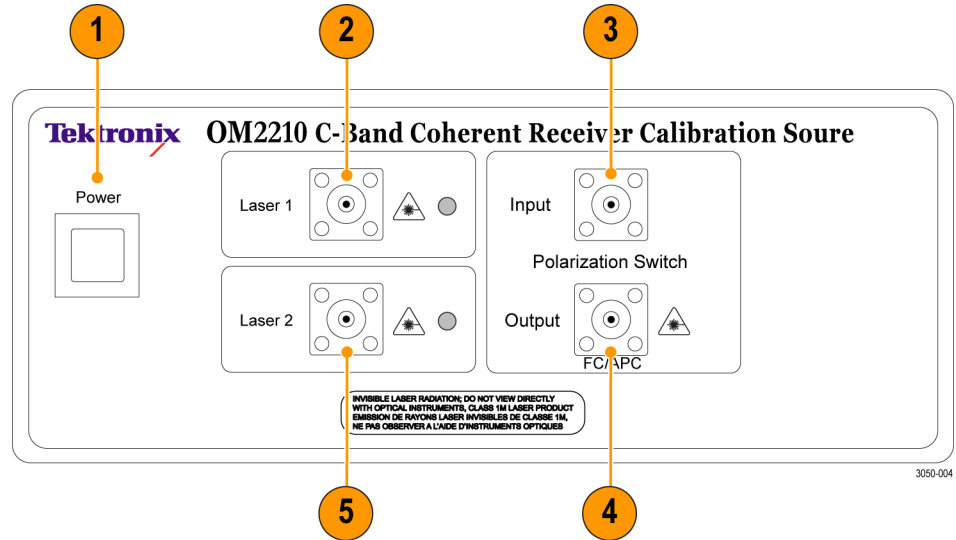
1

2

3

Tektronix

OM2210 C-Band Coherent Receiver Calibration Soure

Power

Laser 1

Laser 2

Input

Polarization Switch

Output

FC/APC

INVISIBLE LASER RADIATION; DO NOT VIEW DIRECTLY WITH OPTICAL INSTRUMENTS, CLASS 1M LASER PRODUCT EMISSION DE RAYONS LASER INVISIBLES DE CLASSE 1M, NE PAS OBSERVER A L'AIDE D'INSTRUMENTS OPTIQUES

3050-004

5

4